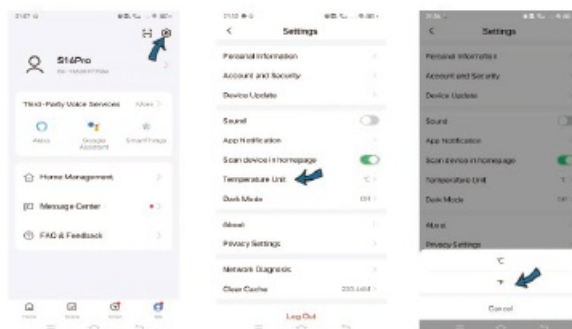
S14Pro

Third-Party Voice Services More >

Alexa Google Assistant SmartThings

Home Management

Message Center

FAQ & Feedback

Settings

Personal Information

Account and Security

Device Update

Sound

App Notification

Scan device in homepage

Temperature Unit ℃

Dark Mode Off

About

Privacy Settings

Network Diagnosis

Clear Cache

Log Out

Settings

Personal Information

Account and Security

Device Update

Sound

App Notification

Scan device in homepage

Temperature Unit

Dark Mode

About

Privacy Settings

℃

℉

Cancel